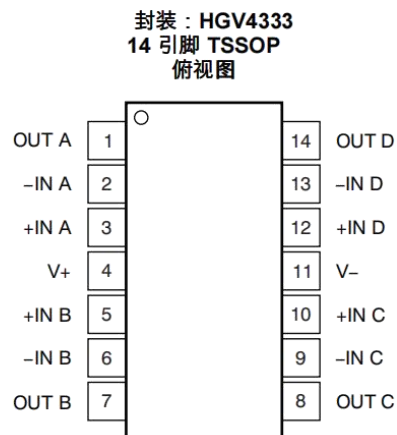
封装：HGV4333
14 引脚 TSSOP
俯视图

| OUT A | 1 | 14 | OUT D |
|---|---|---|---|
| –IN A | 2 | 13 | –IN D |
| +IN A | 3 | 12 | +IN D |
| V+ | 4 | 11 | V– |
| +IN B | 5 | 10 | +IN C |
| –IN B | 6 | 9 | –IN C |
| OUT B | 7 | 8 | OUT C |